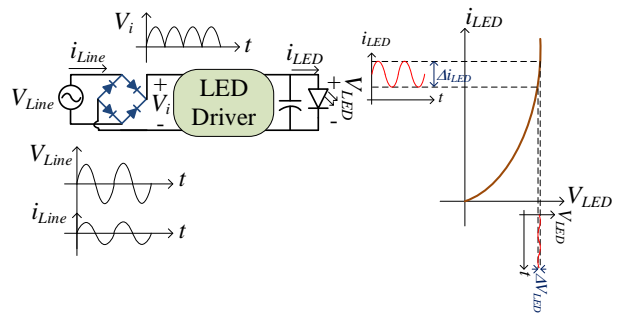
$V_i$

$t$

$i_{Line}$

$i_{LED}$

$V_{Line}$

$+$

$V_i$

$-$

LED Driver

$+$

$V_{LED}$

$-$

$V_{Line}$

$t$

$i_{Line}$

$t$

$i_{LED}$

$i_{LED}$

$\Delta i_{LED}$

$t$

$V_{LED}$

$V_{LED}$

$t$

$\Delta V_{LED}$